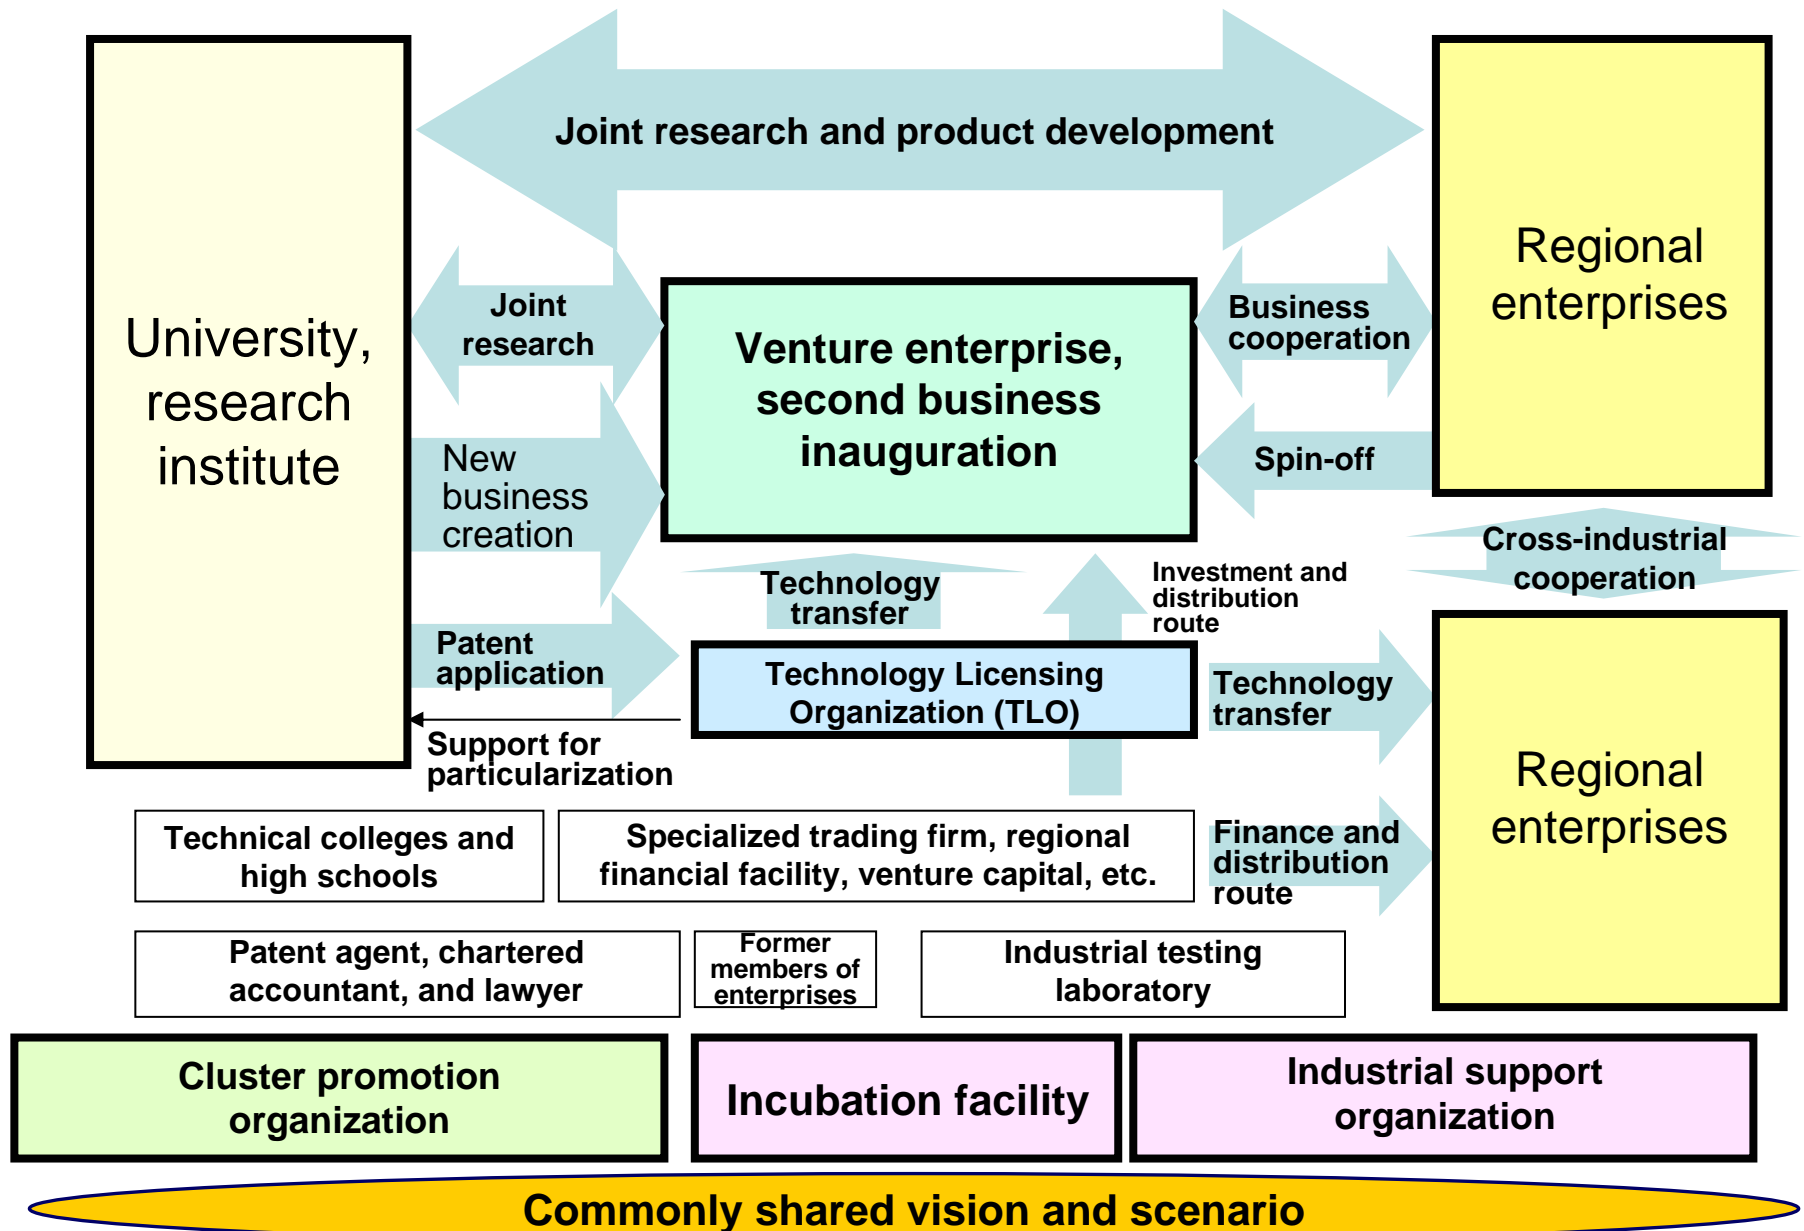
Joint research and product development

University, research institute

Joint research

Venture enterprise, second business inauguration

Business cooperation

Regional enterprises

New business creation

Spin-off

Cross-industrial cooperation

Technology transfer

Investment and distribution route

Patent application

Technology Licensing Organization (TLO)

Technology transfer

Support for particularization

Regional enterprises

Technical colleges and high schools

Specialized trading firm, regional financial facility, venture capital, etc.

Finance and distribution route

Patent agent, chartered accountant, and lawyer

Former members of enterprises

Industrial testing laboratory

Cluster promotion organization

Incubation facility

Industrial support organization

Commonly shared vision and scenario